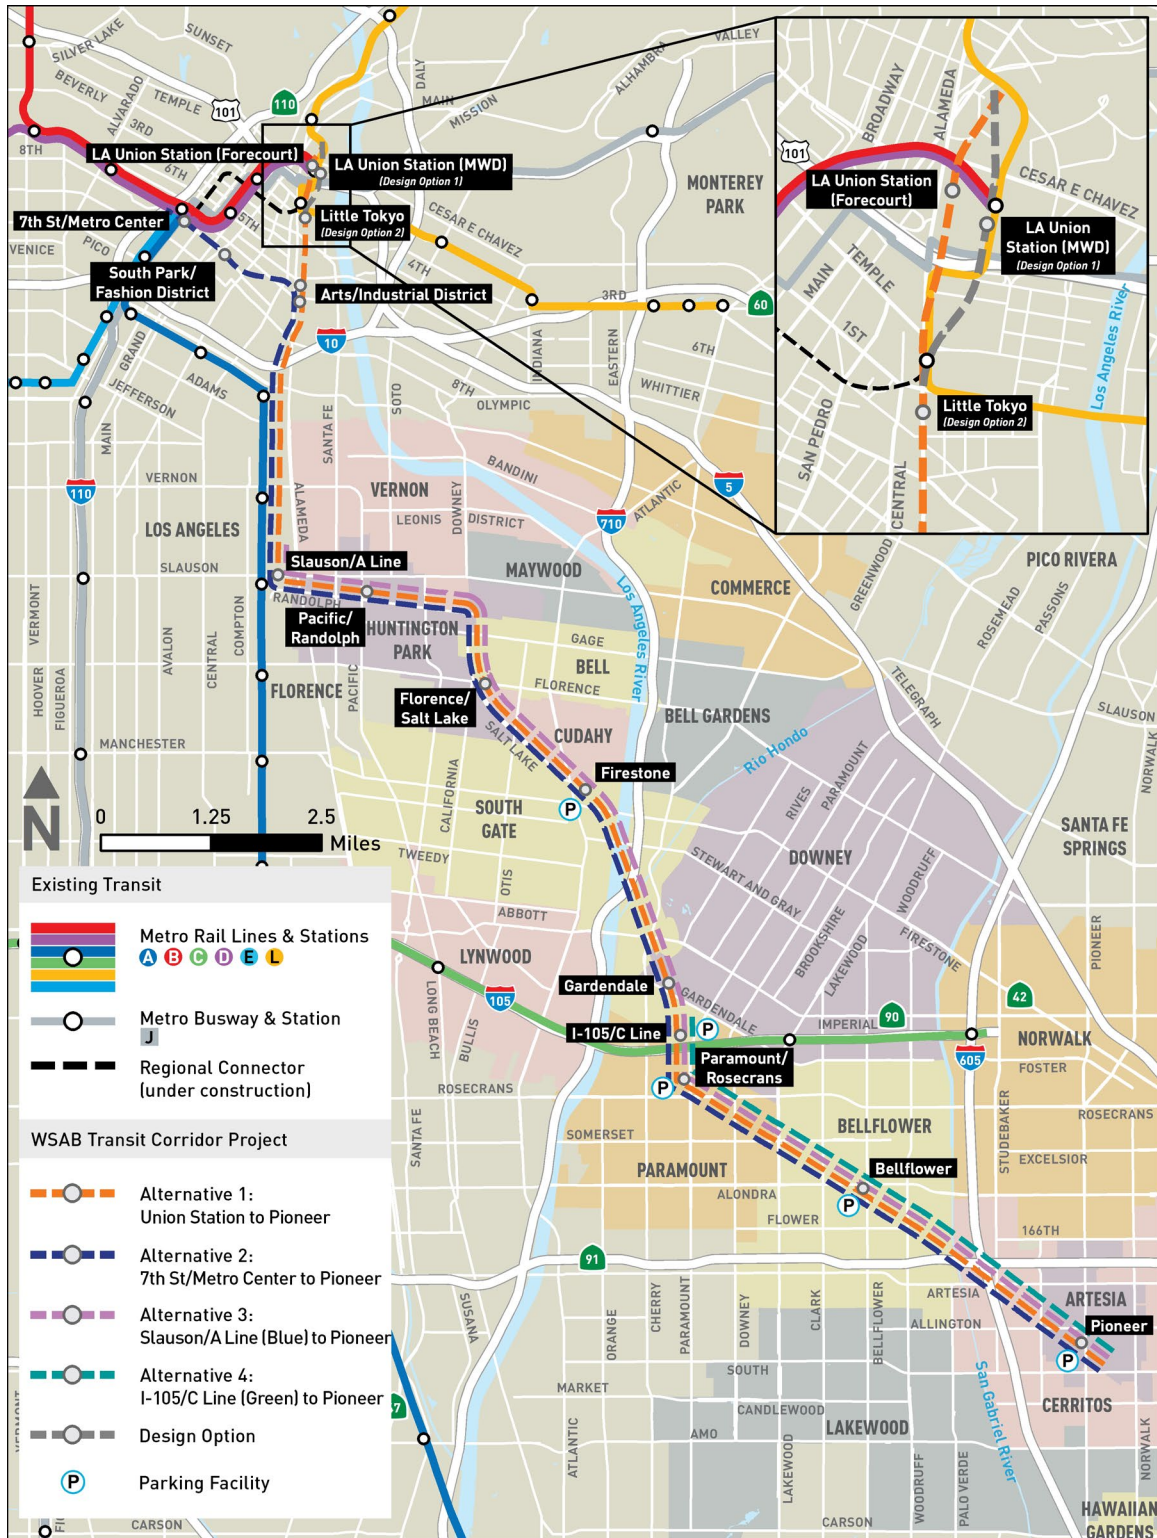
LA Union Station (Forecourt)
LA Union Station (MWD)
(Design Option 1)
Little Tokyo
(Design Option 2)
7th St/Metro Center
South Park/ Fashion District
Arts/Industrial District
SILVER LAKE
SUNSET
BEVERLY
TEMPLE
ALVARADO
3RD
8TH
6TH
5TH
PICO
VENICE
101
110
MAIN
MISSION
DALY
ALHAMBRA
VALLEY
MONTEREY PARK
CESAR E CHAVEZ
4TH
3RD
60
10
GRAND
ADAMS
JEFFERSON
MAIN
SANTA FE
SOTO
8TH
OLYMPIC
INDIANA
EASTERN
6TH
WHITTIER
BANDINI
ATLANTIC
5
710
VERNON
VERNON
LEONIS
DISTRICT
DOWNEY
110
LOS ANGELES
SLAUSON
ALAMEDA
Slauson/A Line
RANDOLPH
Pacific/ Randolph
MAYWOOD
COMMERCE
HUNTINGTON PARK
GAGE
BELL
FLORENCE
Los Angeles River
VERMONT
AVALON
CENTRAL
COMPTON
PACIFIC
FLORENCE
Florence/ Salt Lake
SALT LAKE
CUDAHY
BELL GARDENS
HOOVER
FIGUEROA
MANCHESTER
Firestone
Rio Hondo
0
1.25
2.5
Miles
SOUTH GATE
CALIFORNIA
TWEEDY
OTIS
ABBOTT
STEWART AND GRAY
RIVES
PARAMOUNT
DOWNEY
WOODRUFF
BROOKSHIRE
LAKEWOOD
FIRESTONE
GREENWOOD
PICO RIVERA
ROSEMEAD
PASSONS
TELEGRAPH
SLAUSON
NORWALK
SANTA FE SPRINGS
PIONEER
Existing Transit
Metro Rail Lines & Stations
A B C D E L
Metro Busway & Station
J
Regional Connector (under construction)
WSAB Transit Corridor Project
Alternative 1: Union Station to Pioneer
Alternative 2: 7th St/Metro Center to Pioneer
Alternative 3: Slauson/A Line (Blue) to Pioneer
Alternative 4: I-105/C Line (Green) to Pioneer
Design Option
Parking Facility
LYNWOOD
105
LONG BEACH
BULLIS
Gardendale
GARDENDALE
I-105/C Line
IMPERIAL
90
42
605
NORWALK
FOSTER
Paramount/ Rosecrans
ROSECRANS
SANTA FE
SOMERSET
PARAMOUNT
ALONDRA
BELLFLOWER
Bellflower
STUDEBAKER
ROSECRANS
EXCELSIOR
FLOWER
166TH
91
SUSANA
ORANGE
CHERRY
PARAMOUNT
DOWNEY
CLARK
BELLFLOWER
ARTESIA
ALLINGTON
ARTESIA
Pioneer
San Gabriel River
SOUTH
MARKET
CANDLEWOOD
ATLANTIC
AMO
LAKEWOOD
LAKEWOOD
WOODRUFF
PALO VERDE
CERRITOS
NORWALK
CARSON
CARSON
HAWAIIAN GARDENS
VERMONT
BROADWAY
ALAMEDA
101
LA Union Station (Forecourt)
CESAR E CHAVEZ
LA Union Station (MWD)
(Design Option 1)
TEMPLE
MAIN
1ST
Los Angeles River
SAN PEDRO
CENTRAL
Little Tokyo
(Design Option 2)